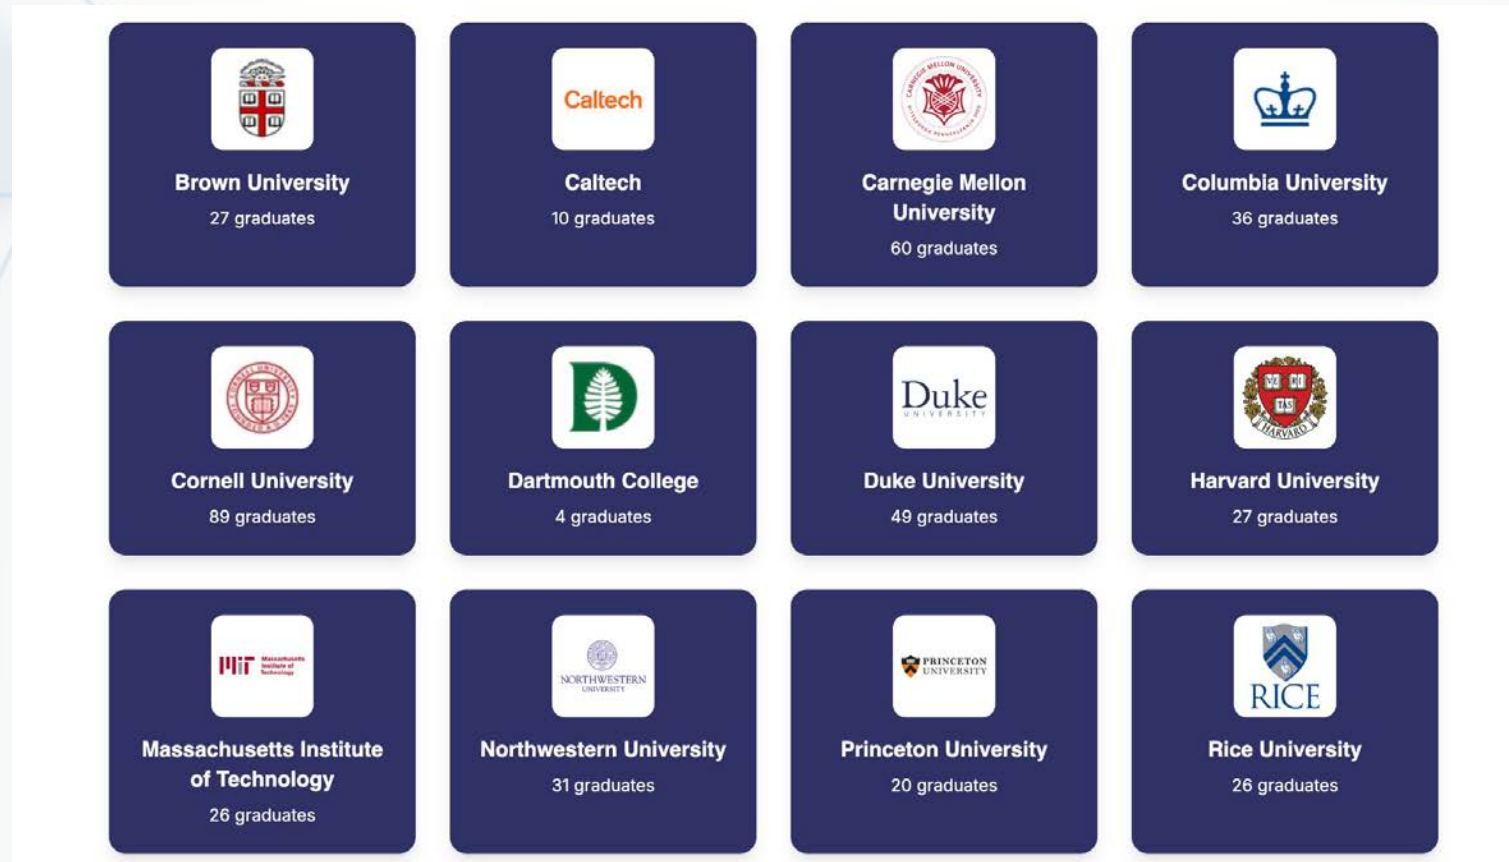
Brown University
27 graduates

Caltech
Caltech
10 graduates

Carnegie Mellon University
60 graduates

Columbia University
36 graduates

Cornell University
89 graduates

Dartmouth College
4 graduates

Duke
UNIVERSITY
Duke University
49 graduates

HARVARD
Harvard University
27 graduates

MIT Massachusetts Institute of Technology
Massachusetts Institute of Technology
26 graduates

NORTHWESTERN
UNIVERSITY
Northwestern University
31 graduates

PRINCETON
UNIVERSITY
Princeton University
20 graduates

RICE
Rice University
26 graduates